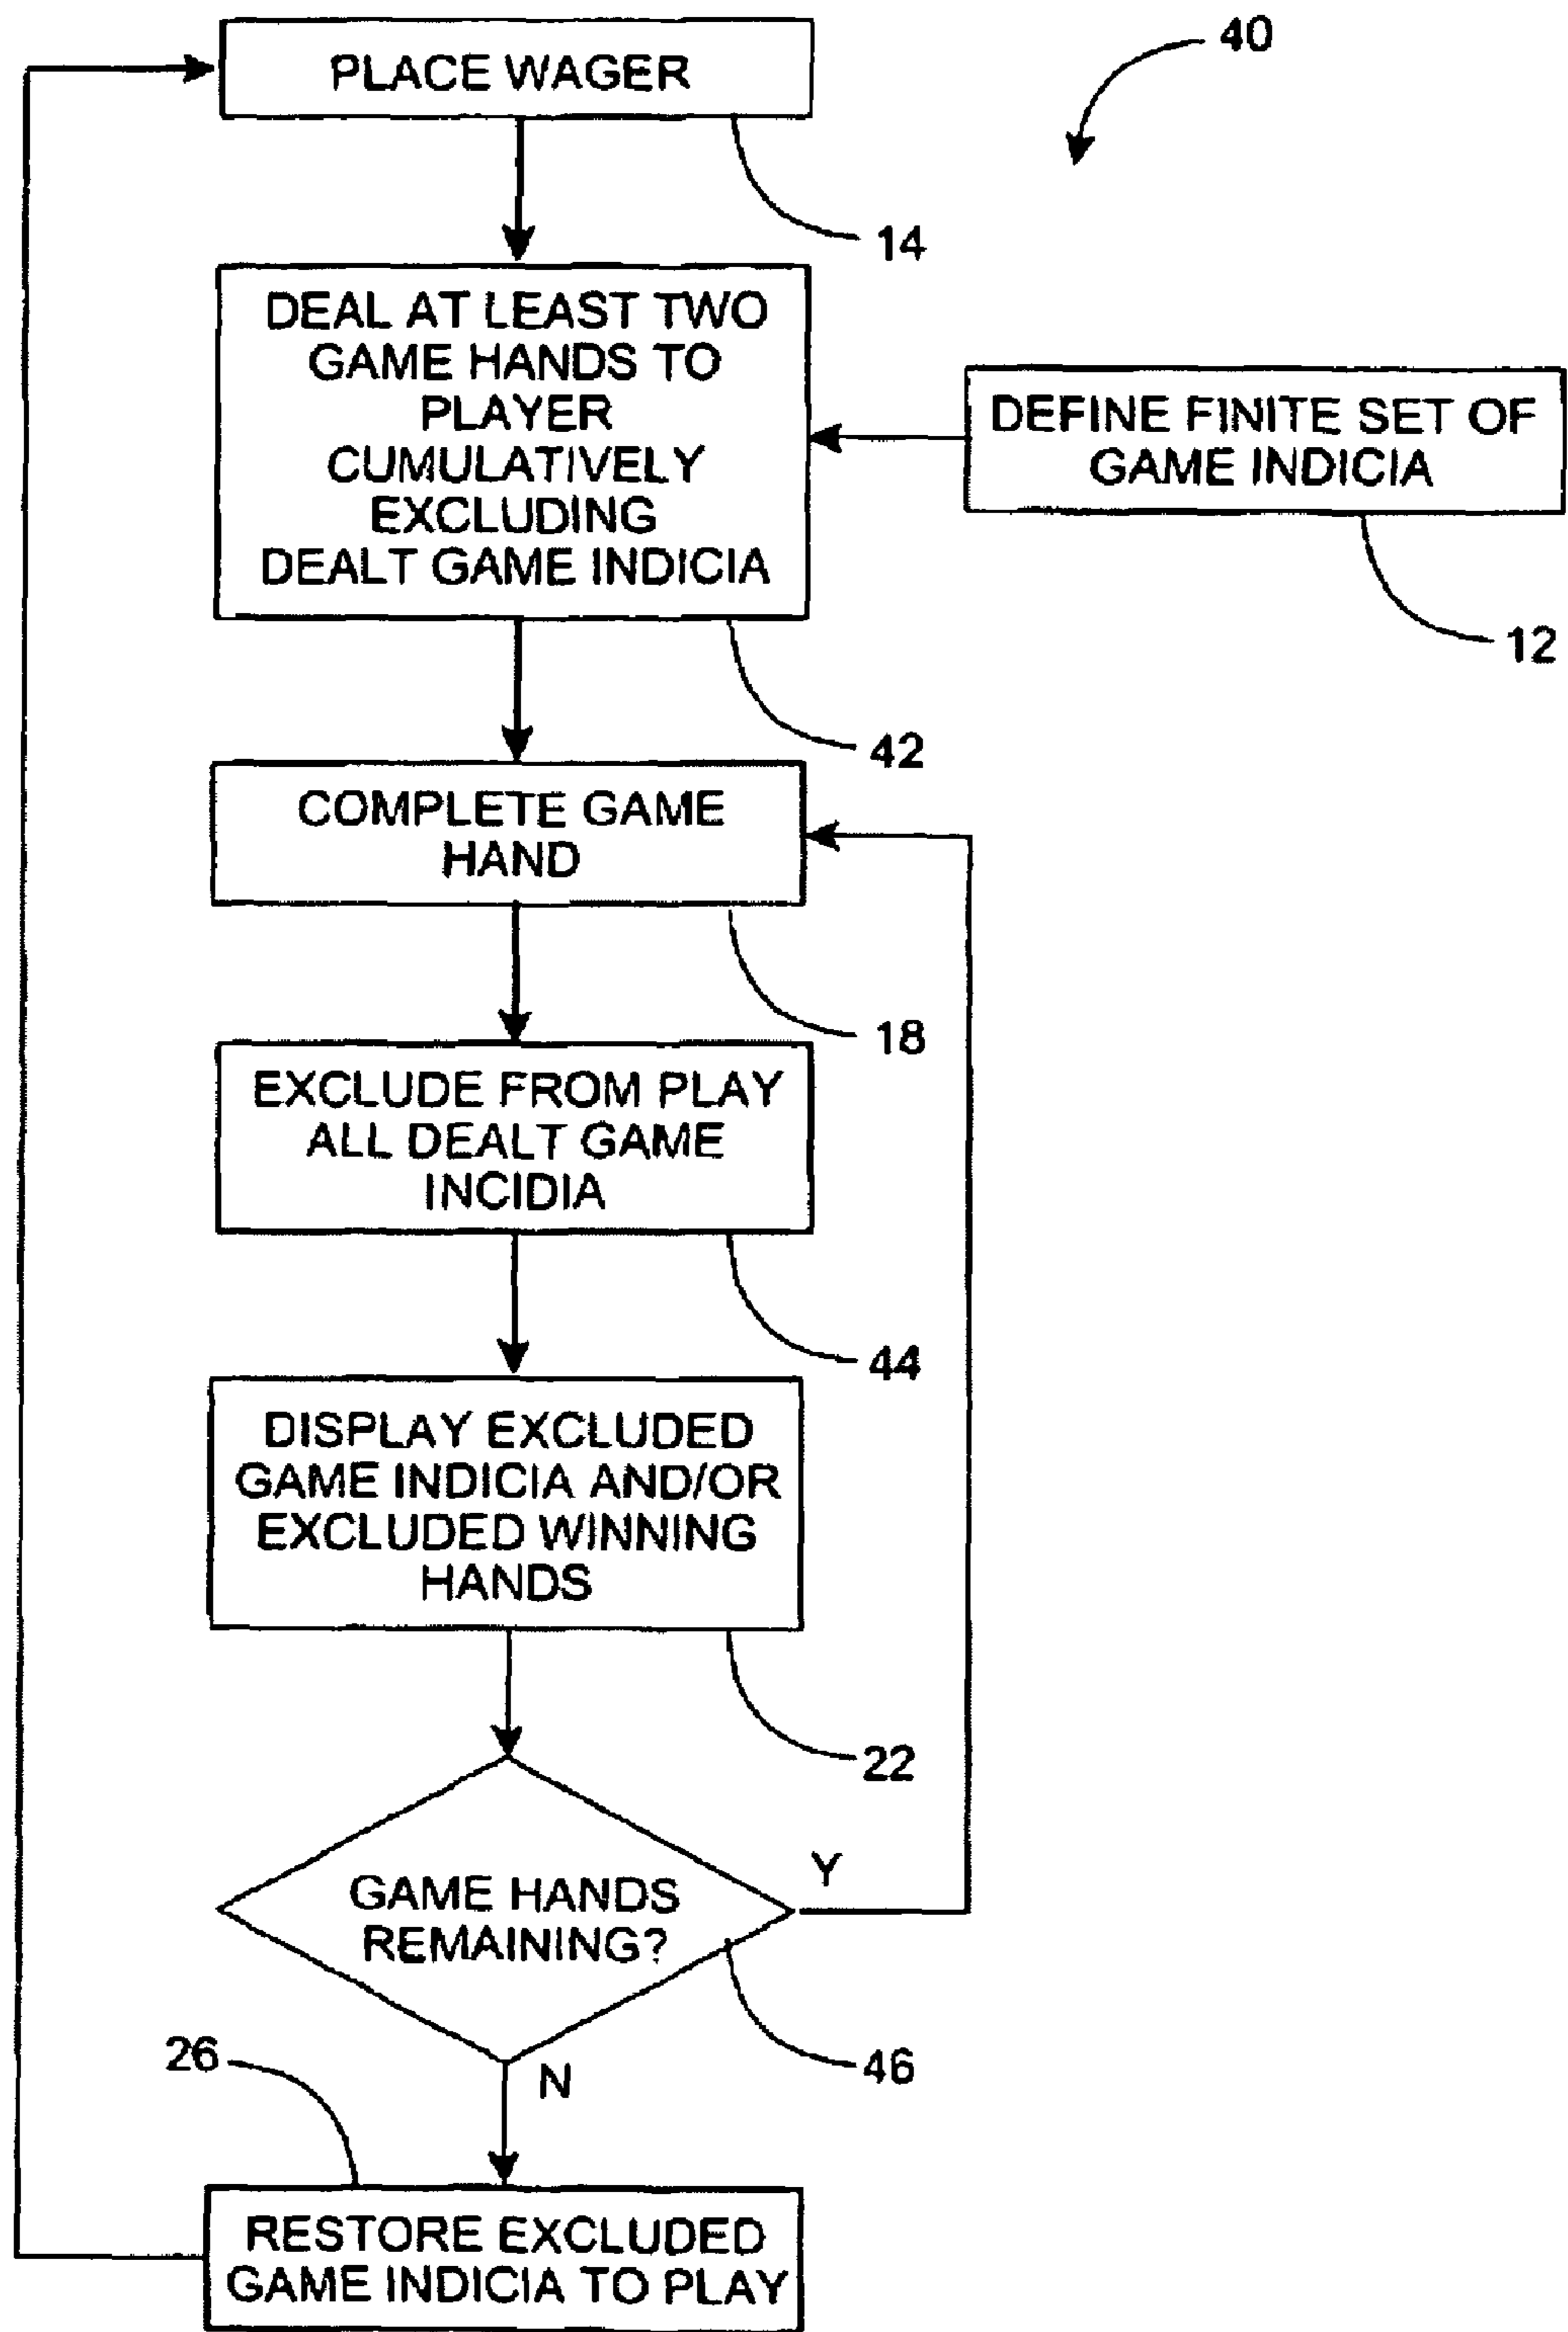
40

PLACE WAGER

14

DEAL AT LEAST TWO GAME HANDS TO PLAYER CUMULATIVELY EXCLUDING DEALT GAME INDICIA

DEFINE FINITE SET OF GAME INDICIA

12

42

COMPLETE GAME HAND

18

EXCLUDE FROM PLAY ALL DEALT GAME INCIDIA

44

DISPLAY EXCLUDED GAME INDICIA AND/OR EXCLUDED WINNING HANDS

22

GAME HANDS REMAINING?

Y

46

N

26

RESTORE EXCLUDED GAME INDICIA TO PLAY